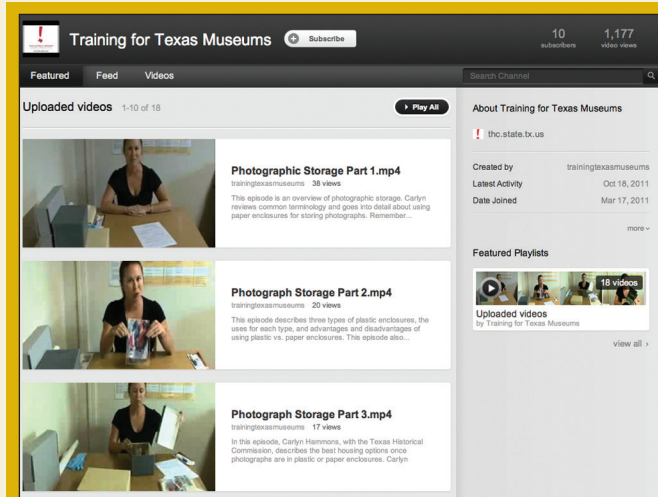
Training for Texas Museums

Subscribe

10 subscribers

1,177 video views

Featured Feed Videos

Search Channel

Uploaded videos 1-10 of 18

Play All

Photographic Storage Part 1.mp4

trainingtexasmuseums 38 views

This episode is an overview of photographic storage. Carlyn reviews common terminology and goes into detail about using paper enclosures for storing photographs. Remember...

Photograph Storage Part 2.mp4

trainingtexasmuseums 20 views

This episode describes three types of plastic enclosures, the uses for each type, and advantages and disadvantages of using plastic vs. paper enclosures. This episode also...

Photograph Storage Part 3.mp4

trainingtexasmuseums 17 views

In this episode, Carlyn Hammons, with the Texas Historical Commission, describes the best housing options once photographs are in plastic or paper enclosures. Carlyn

About Training for Texas Museums

thc.state.tx.us

Created by trainingtexasmuseums

Latest Activity Oct 18, 2011

Date Joined Mar 17, 2011

more

Featured Playlists

18 videos

Uploaded videos

by Training for Texas Museums

view all